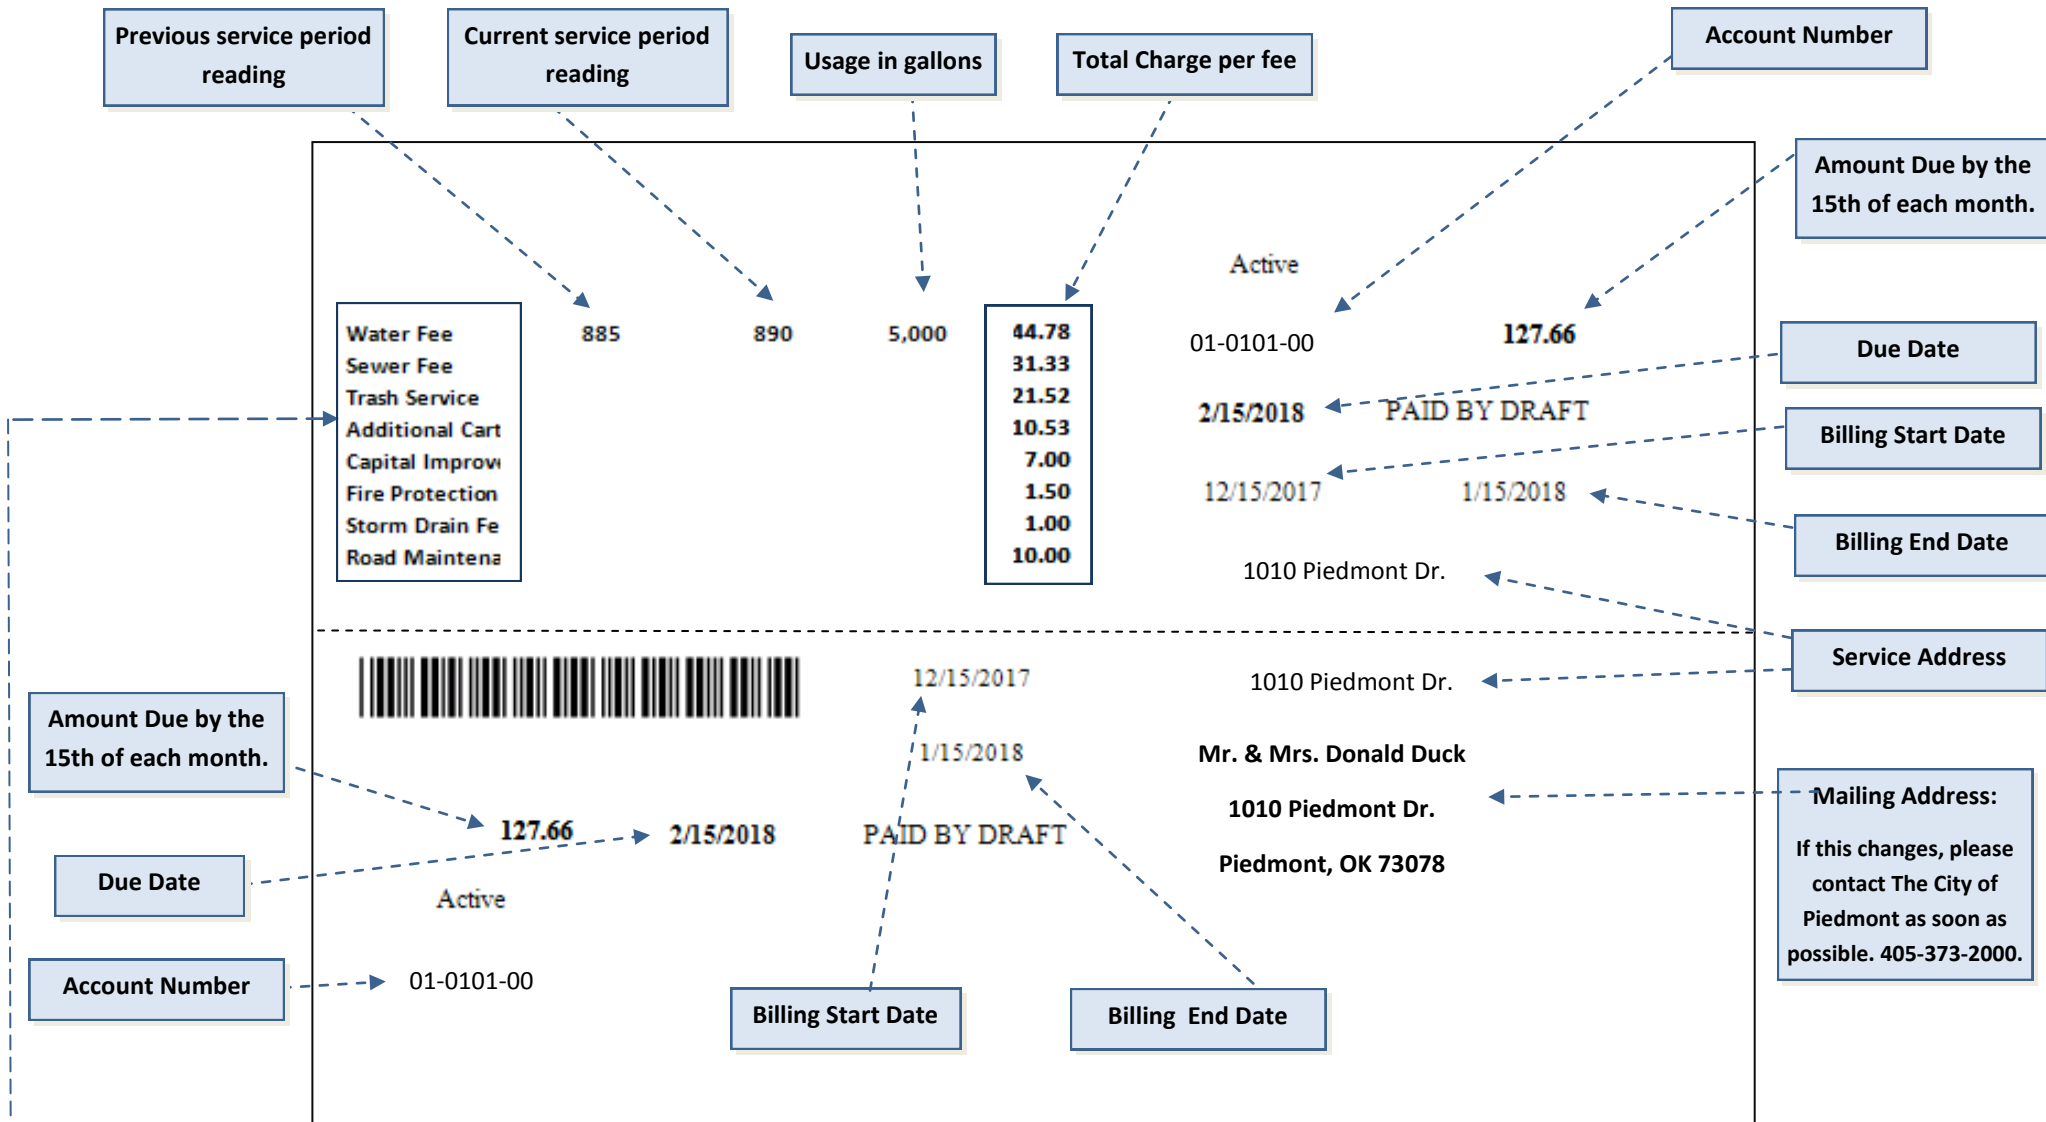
Previous service period reading

Current service period reading

Usage in gallons

Total Charge per fee

Account Number

Amount Due by the 15th of each month.

Active

| Water Fee | 885 | 890 | 5,000 | 44.78 |
|---|---|---|---|---|
| Sewer Fee | | | | 31.33 |
| Trash Service | | | | 21.52 |
| Additional Cart | | | | 10.53 |
| Capital Improv | | | | 7.00 |
| Fire Protection | | | | 1.50 |
| Storm Drain Fe | | | | 1.00 |
| Road Maintena | | | | 10.00 |

01-0101-00

127.66

Due Date

2/15/2018

PAID BY DRAFT

Billing Start Date

12/15/2017

1/15/2018

Billing End Date

1010 Piedmont Dr.

Service Address

12/15/2017

1010 Piedmont Dr.

Amount Due by the 15th of each month.

1/15/2018

Mr. & Mrs. Donald Duck

1010 Piedmont Dr.

Piedmont, OK 73078

Mailing Address:

If this changes, please contact The City of Piedmont as soon as possible. 405-373-2000.

127.66

2/15/2018

PAID BY DRAFT

Due Date

Active

Account Number

01-0101-00

Billing Start Date

Billing End Date